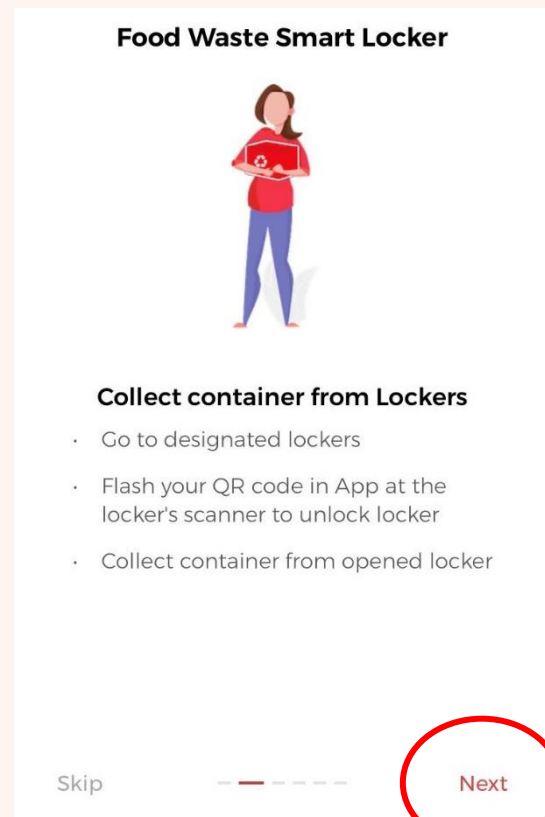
Food Waste Smart Locker

Collect container from Lockers

· Go to designated lockers

· Flash your QR code in App at the locker's scanner to unlock locker

· Collect container from opened locker

Skip

Next